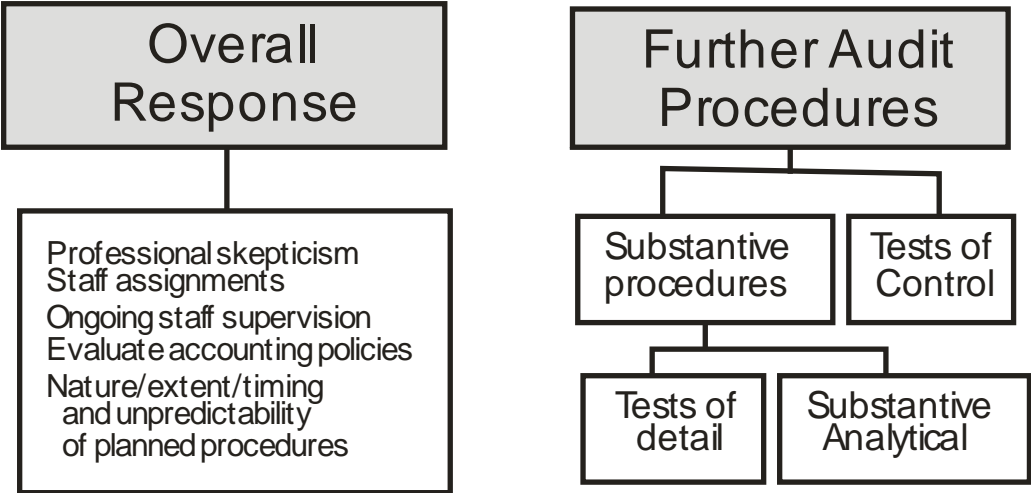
Overall Response

Professional skepticism
Staff assignments
Ongoing staff supervision
Evaluate accounting policies
Nature/extent/timing and unpredictability of planned procedures

Further Audit Procedures

Substantive procedures

Tests of Control

Tests of detail

Substantive Analytical